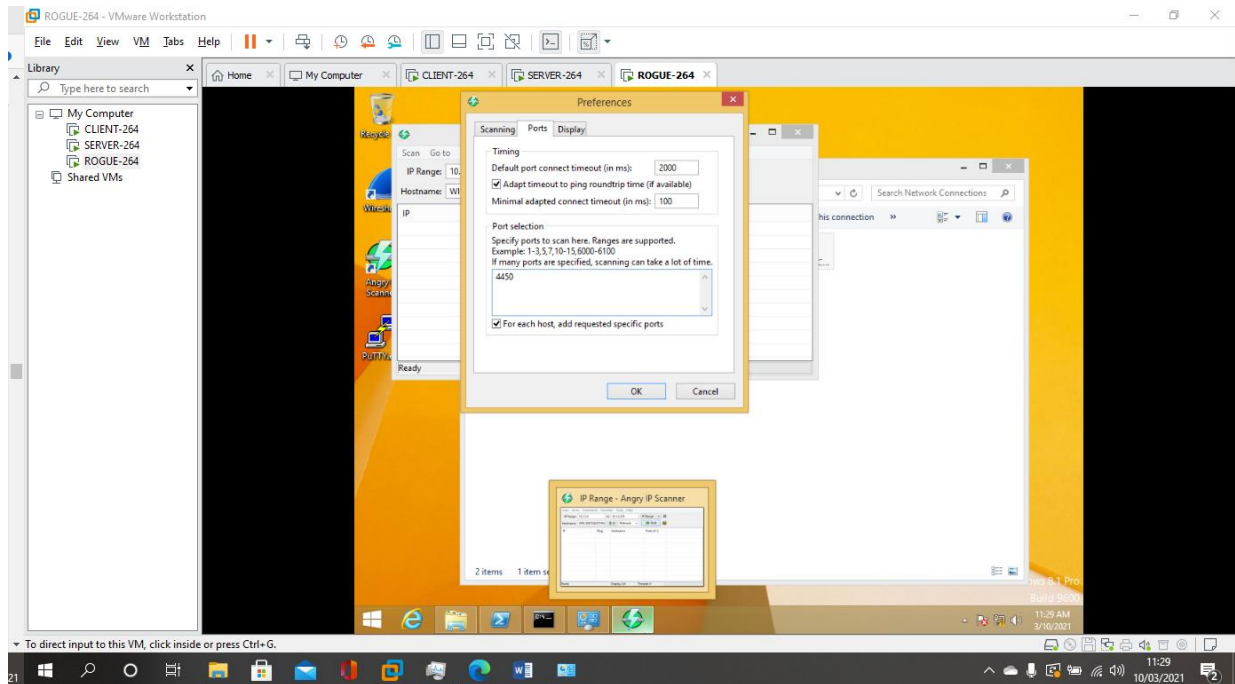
ROGUE-264 - VMware Workstation

File Edit View VM Tabs Help

Library
Type here to search
My Computer
CLIENT-264
SERVER-264
ROGUE-264
Shared VMs

Home
My Computer
CLIENT-264
SERVER-264
ROGUE-264

Recycle
Scan Go to
IP Range: 10.
Hostname: WI
IP
Ready
Wireshar
Angry IP Scanner
PuTTY

Preferences
Scanning Ports Display
Timing
Default port connect timeout (in ms): 2000
Adapt timeout to ping roundtrip time (if available)
Minimal adapted connect timeout (in ms): 100
Port selection
Specify ports to scan here. Ranges are supported.
Example: 1-3,5,7,10-15,6000-6100
If many ports are specified, scanning can take a lot of time.
4450
For each host, add requested specific ports
OK
Cancel

Search Network Connections
his connection »
2 items 1 item se

IP Range - Angry IP Scanner

ows 8.1 Pro
Build 9600
11:29 AM
3/10/2021

To direct input to this VM, click inside or press Ctrl+G.

11:29
10/03/2021